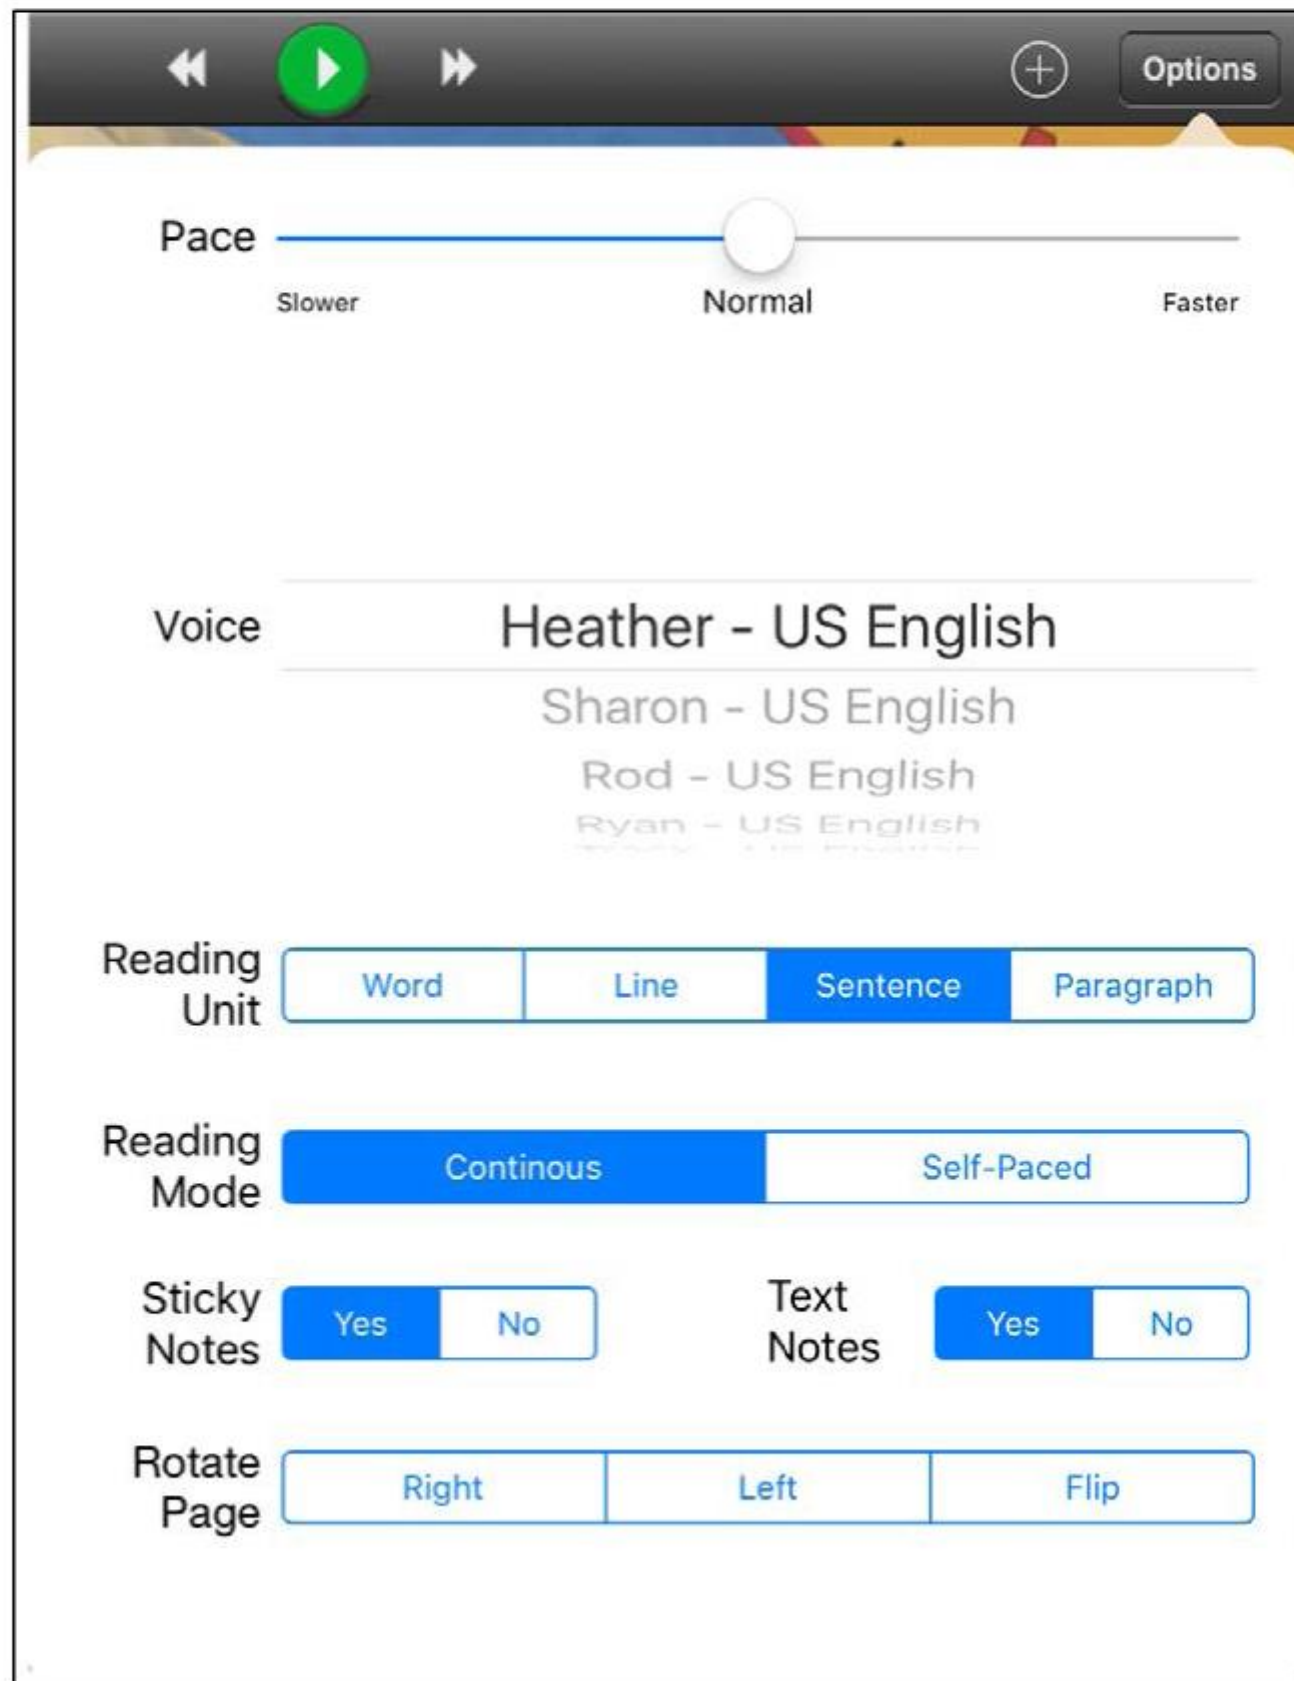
Options

Pace

Slower

Normal

Faster

Voice

Heather - US English

Sharon - US English

Rod - US English

Ryan - US English

Reading Unit

Word

Line

Sentence

Paragraph

Reading Mode

Continous

Self-Paced

Sticky Notes

Yes

No

Text Notes

Yes

No

Rotate Page

Right

Left

Flip